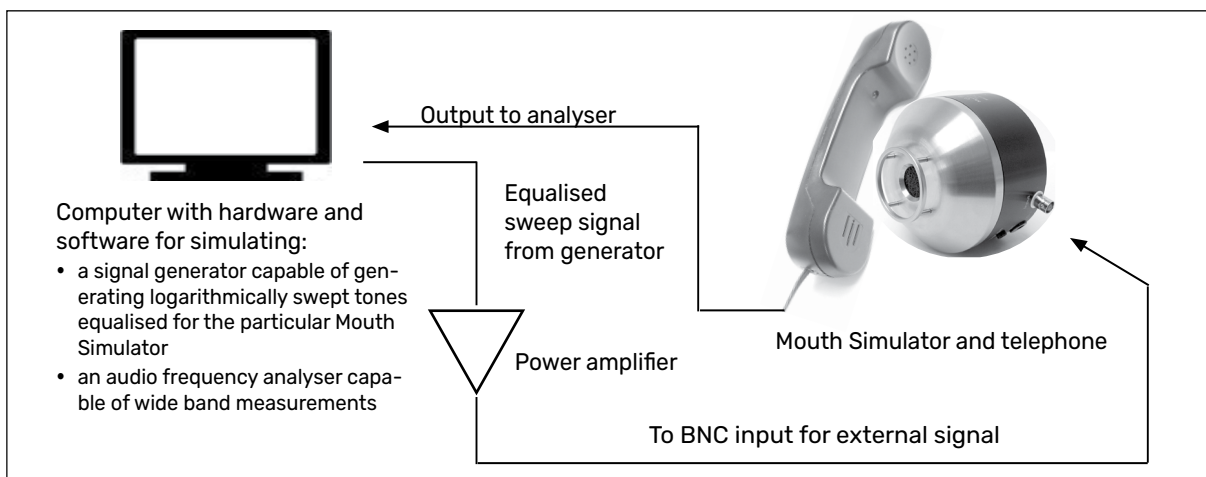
Output to analyser

Equalised sweep signal from generator

Computer with hardware and software for simulating:

• a signal generator capable of generating logarithmically swept tones equalised for the particular Mouth Simulator
• an audio frequency analyser capable of wide band measurements

Power amplifier

Mouth Simulator and telephone

To BNC input for external signal